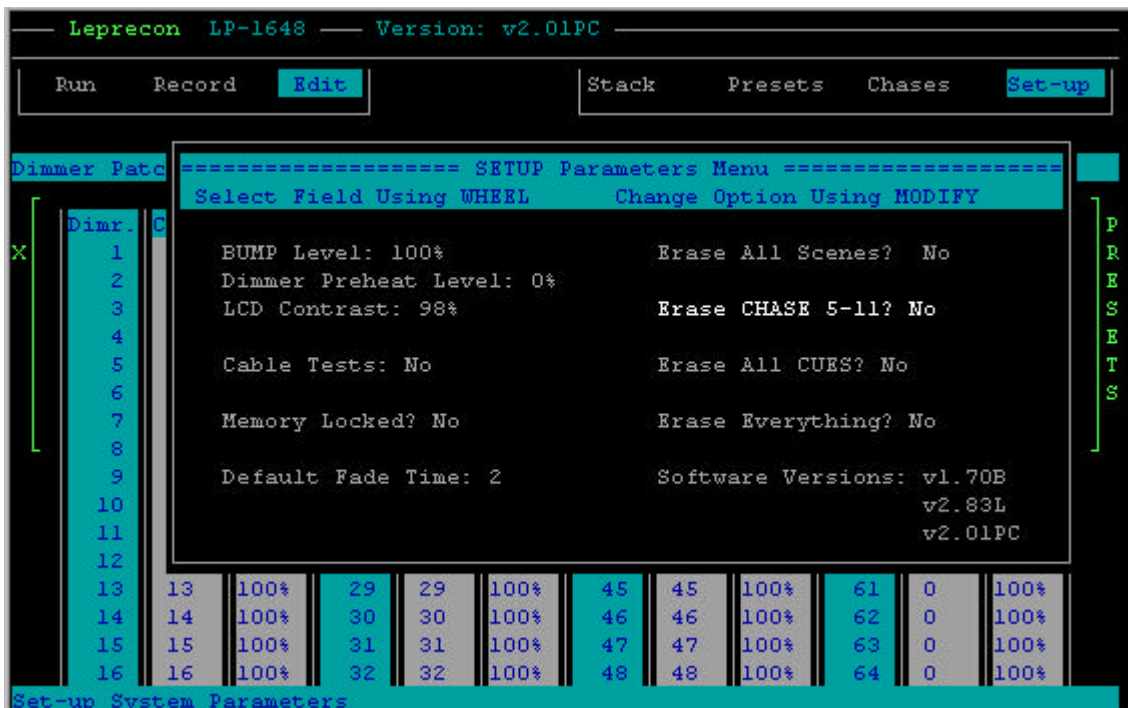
Leprecon LP-1648 Version: v2.01PC

Run Record Edit

Stack Presets Chases Set-up

Dimmer Patc

==================== SETUP Parameters Menu ====================
Select Field Using WHEEL Change Option Using MODIFY

Dimr. C

X

1
2
3
4
5
6
7
8
9
10
11
12

BUMP Level: 100%
Dimmer Preheat Level: 0%
LCD Contrast: 98%

Cable Tests: No

Memory Locked? No

Default Fade Time: 2

Erase All Scenes? No

Erase CHASE 5-11? No

Erase All CUES? No

Erase Everything? No

Software Versions: v1.70B
v2.83L
v2.01PC

P
R
E
S
E
T
S

| 13 | 13 | 100% | 29 | 29 | 100% | 45 | 45 | 100% | 61 | 0 | 100% |
|---|---|---|---|---|---|---|---|---|---|---|---|
| 14 | 14 | 100% | 30 | 30 | 100% | 46 | 46 | 100% | 62 | 0 | 100% |
| 15 | 15 | 100% | 31 | 31 | 100% | 47 | 47 | 100% | 63 | 0 | 100% |
| 16 | 16 | 100% | 32 | 32 | 100% | 48 | 48 | 100% | 64 | 0 | 100% |

Set-up System Parameters